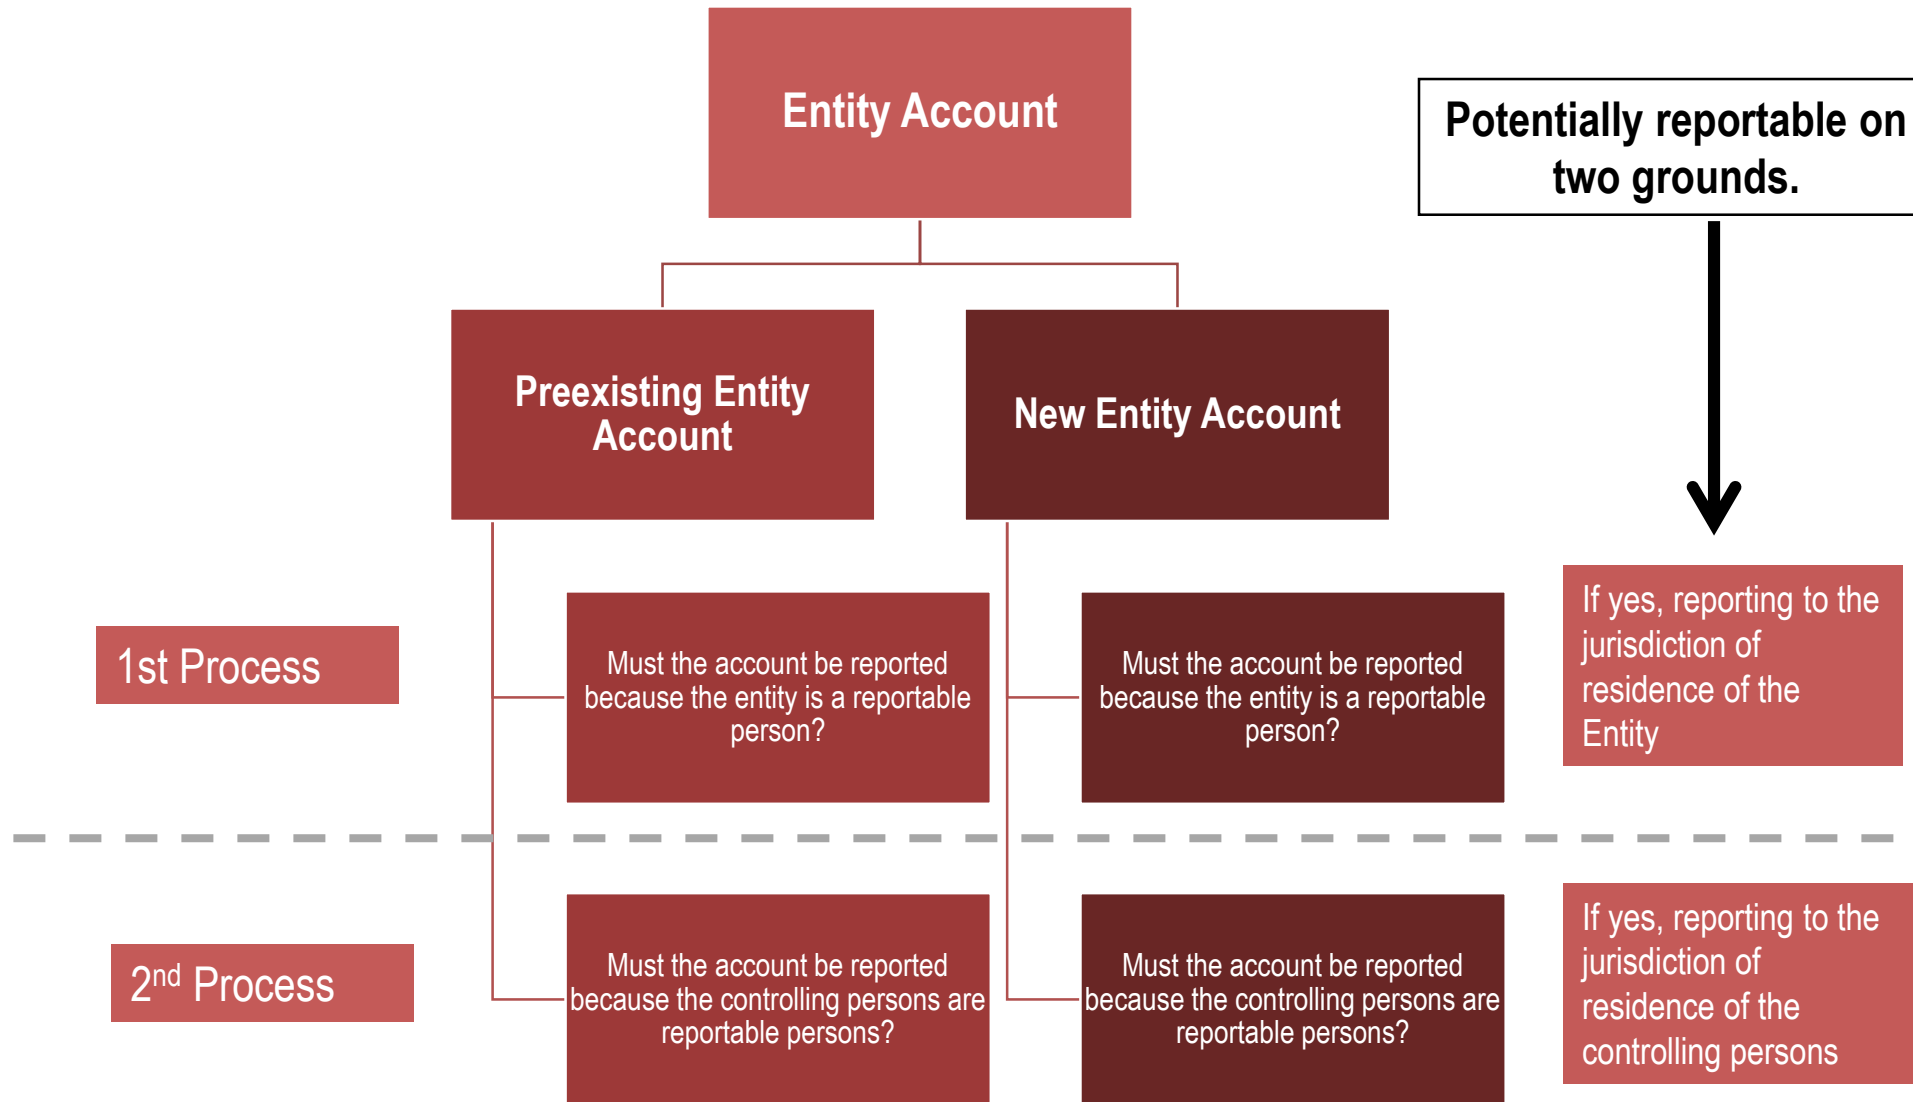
Entity Account

Potentially reportable on two grounds.

Preexisting Entity Account

New Entity Account

1st Process

Must the account be reported because the entity is a reportable person?

Must the account be reported because the entity is a reportable person?

If yes, reporting to the jurisdiction of residence of the Entity

2$^{nd}$ Process

Must the account be reported because the controlling persons are reportable persons?

Must the account be reported because the controlling persons are reportable persons?

If yes, reporting to the jurisdiction of residence of the controlling persons